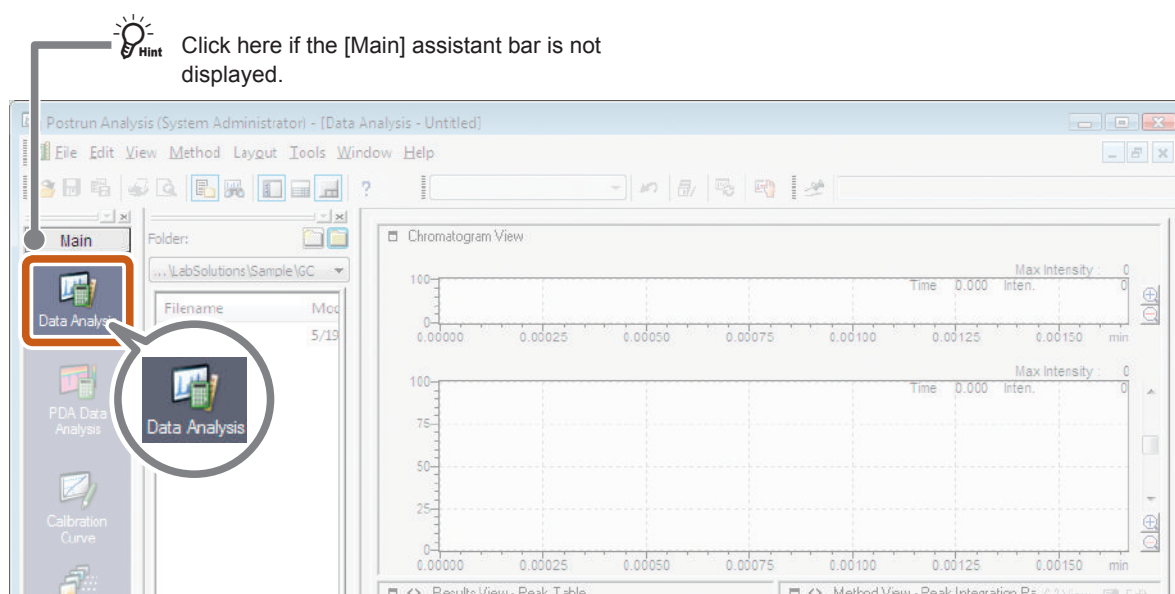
Hint Click here if the [Main] assistant bar is not displayed.

Postrun Analysis (System Administrator) - [Data Analysis - Untitled]

File Edit View Method Layout Tools Window Help

Main

Folder:

...\LabSolutions\Sample\GC

Filename

Mod

5/19

Data Analysis

PDA Data Analysis

Calibration Curve

Data Analysis

Chromatogram View

Max Intensity : 0

Time 0.000 Inten. 0

100

0

0.00000 0.00025 0.00050 0.00075 0.00100 0.00125 0.00150 min

Max Intensity : 0

Time 0.000 Inten. 0

100

75

50

25

0

0.00000 0.00025 0.00050 0.00075 0.00100 0.00125 0.00150 min

Results View - Peak Table

Method View - Peak Integration Pa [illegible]